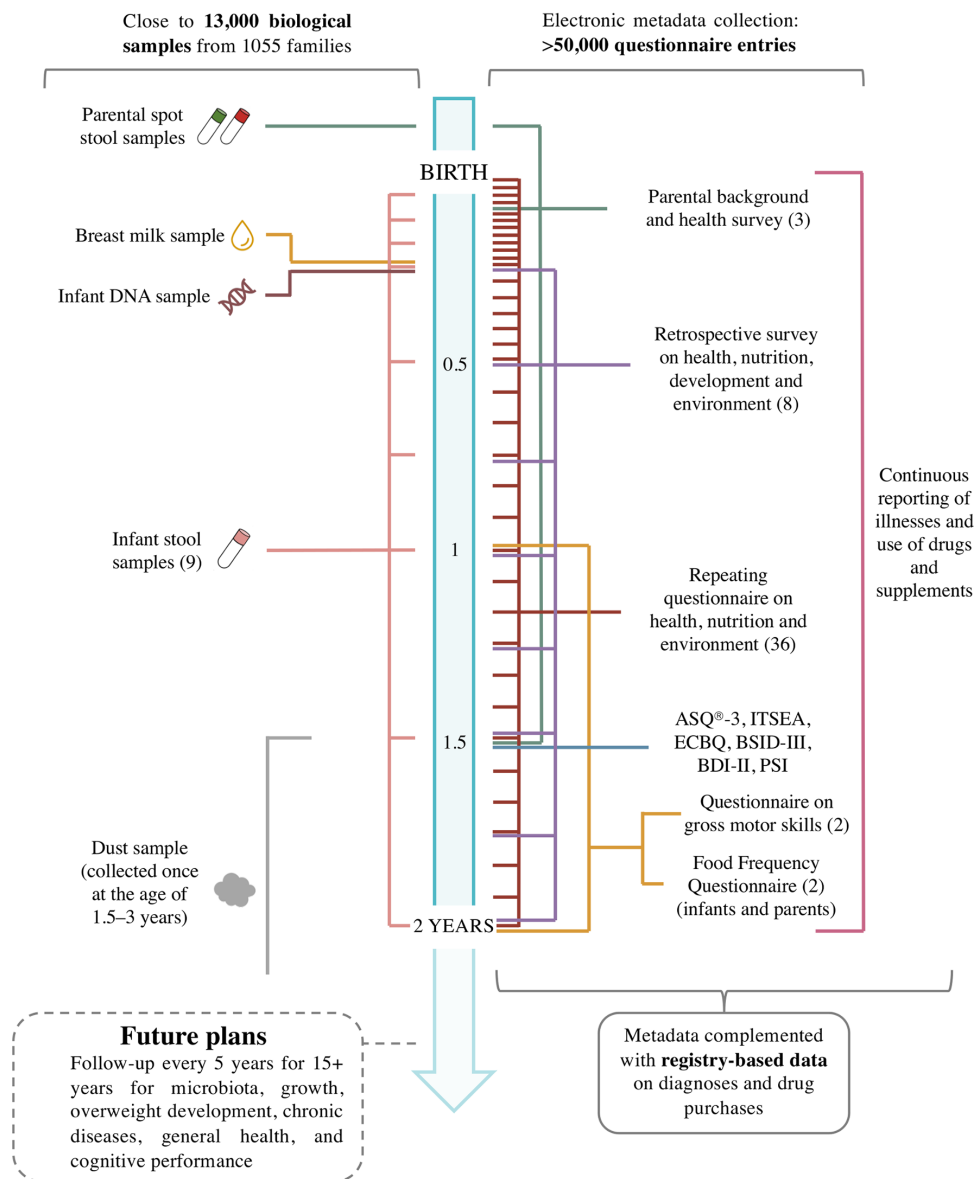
Close to **13,000 biological samples** from 1055 families

Electronic metadata collection: **>50,000 questionnaire entries**

Parental spot stool samples

BIRTH

Parental background and health survey (3)

Breast milk sample

Infant DNA sample

Retrospective survey on health, nutrition, development and environment (8)

0.5

Continuous reporting of illnesses and use of drugs and supplements

Infant stool samples (9)

1

Repeating questionnaire on health, nutrition and environment (36)

1.5

ASQ®-3, ITSEA, ECBQ, BSID-III, BDI-II, PSI

Questionnaire on gross motor skills (2)

Dust sample (collected once at the age of 1.5–3 years)

Food Frequency Questionnaire (2) (infants and parents)

2 YEARS

**Future plans**

Follow-up every 5 years for 15+ years for microbiota, growth, overweight development, chronic diseases, general health, and cognitive performance

Metadata complemented with **registry-based data** on diagnoses and drug purchases